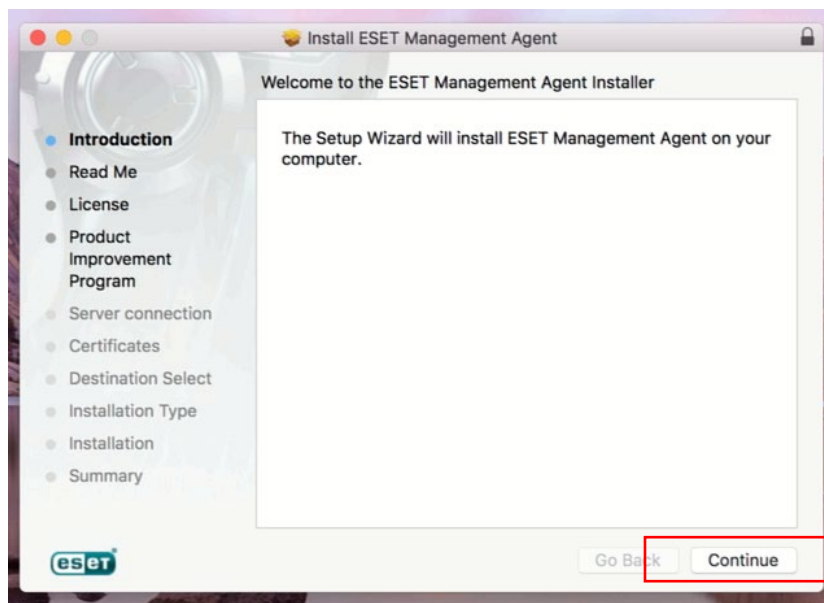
Install ESET Management Agent

Welcome to the ESET Management Agent Installer

Introduction
Read Me
License
Product Improvement Program
Server connection
Certificates
Destination Select
Installation Type
Installation
Summary

The Setup Wizard will install ESET Management Agent on your computer.

eset

Go Back
Continue